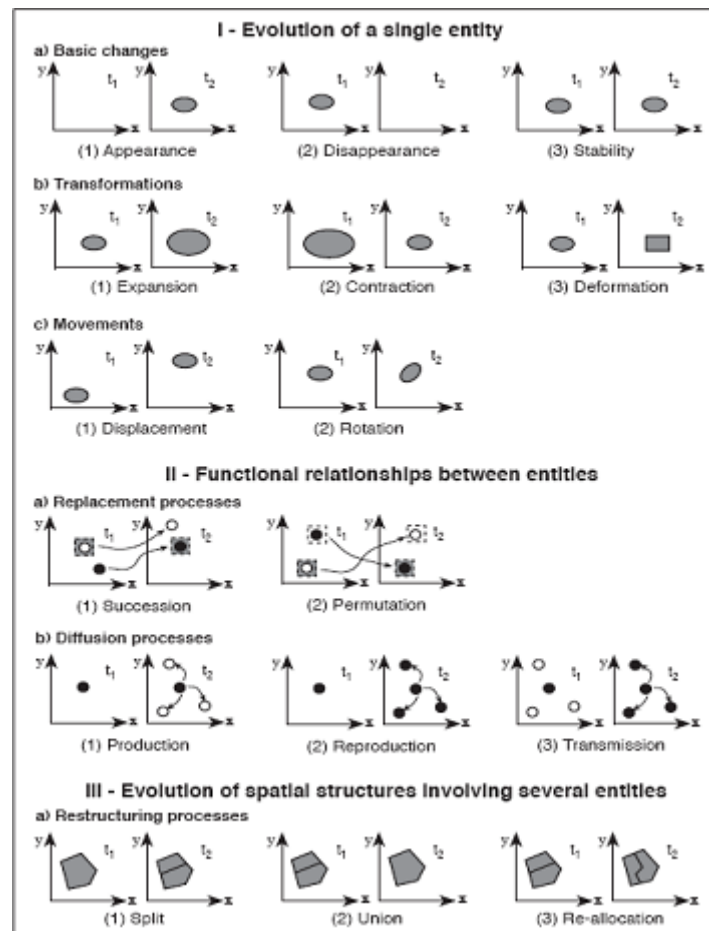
I - Evolution of a single entity

a) Basic changes

y $t_1$ x y $t_2$ x
(1) Appearance

y $t_1$ x y $t_2$ x
(2) Disappearance

y $t_1$ x y $t_2$ x
(3) Stability

b) Transformations

y $t_1$ x y $t_2$ x
(1) Expansion

y $t_1$ x y $t_2$ x
(2) Contraction

y $t_1$ x y $t_2$ x
(3) Deformation

c) Movements

y $t_1$ x y $t_2$ x
(1) Displacement

y $t_1$ x y $t_2$ x
(2) Rotation

II - Functional relationships between entities

a) Replacement processes

y $t_1$ x y $t_2$ x
(1) Succession

y $t_1$ x y $t_2$ x
(2) Permutation

b) Diffusion processes

y $t_1$ x y $t_2$ x
(1) Production

y $t_1$ x y $t_2$ x
(2) Reproduction

y $t_1$ x y $t_2$ x
(3) Transmission

III - Evolution of spatial structures involving several entities

a) Restructuring processes

y $t_1$ x y $t_2$ x
(1) Split

y $t_1$ x y $t_2$ x
(2) Union

y $t_1$ x y $t_2$ x
(3) Re-allocation